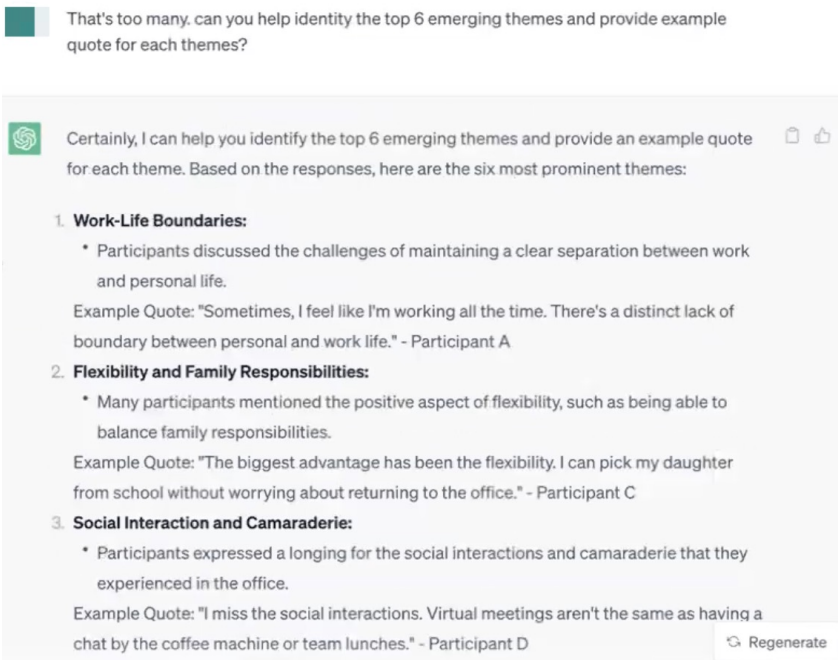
That's too many. can you help identity the top 6 emerging themes and provide example quote for each themes?

Certainly, I can help you identify the top 6 emerging themes and provide an example quote for each theme. Based on the responses, here are the six most prominent themes:

1. **Work-Life Boundaries:**
• Participants discussed the challenges of maintaining a clear separation between work and personal life.
Example Quote: "Sometimes, I feel like I'm working all the time. There's a distinct lack of boundary between personal and work life." - Participant A

2. **Flexibility and Family Responsibilities:**
• Many participants mentioned the positive aspect of flexibility, such as being able to balance family responsibilities.
Example Quote: "The biggest advantage has been the flexibility. I can pick my daughter from school without worrying about returning to the office." - Participant C

3. **Social Interaction and Camaraderie:**
• Participants expressed a longing for the social interactions and camaraderie that they experienced in the office.
Example Quote: "I miss the social interactions. Virtual meetings aren't the same as having a chat by the coffee machine or team lunches." - Participant D

Regenerate